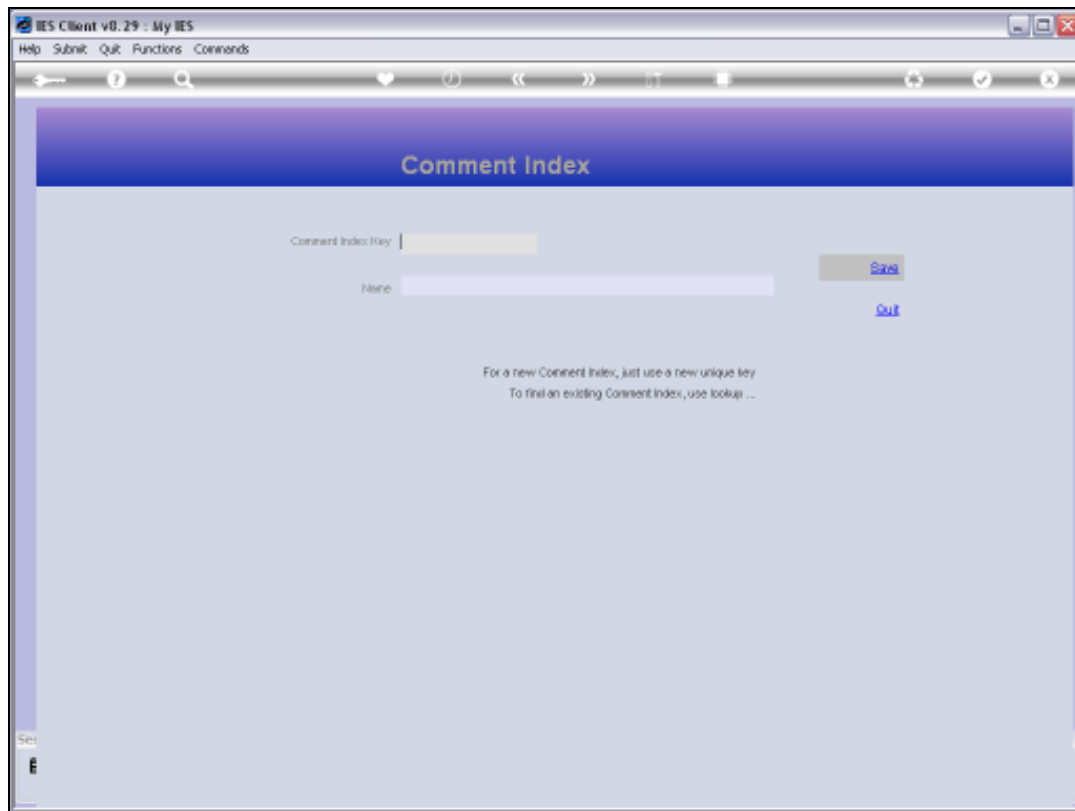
IES Client v8.29 : My IES

Help Submit Quit Functions Commands

Comment Index

Comment Index Key

Name

Save

Quit

For a new Comment Index, just use a new unique key

To find an existing Comment Index, use lookup ...

Ses

E